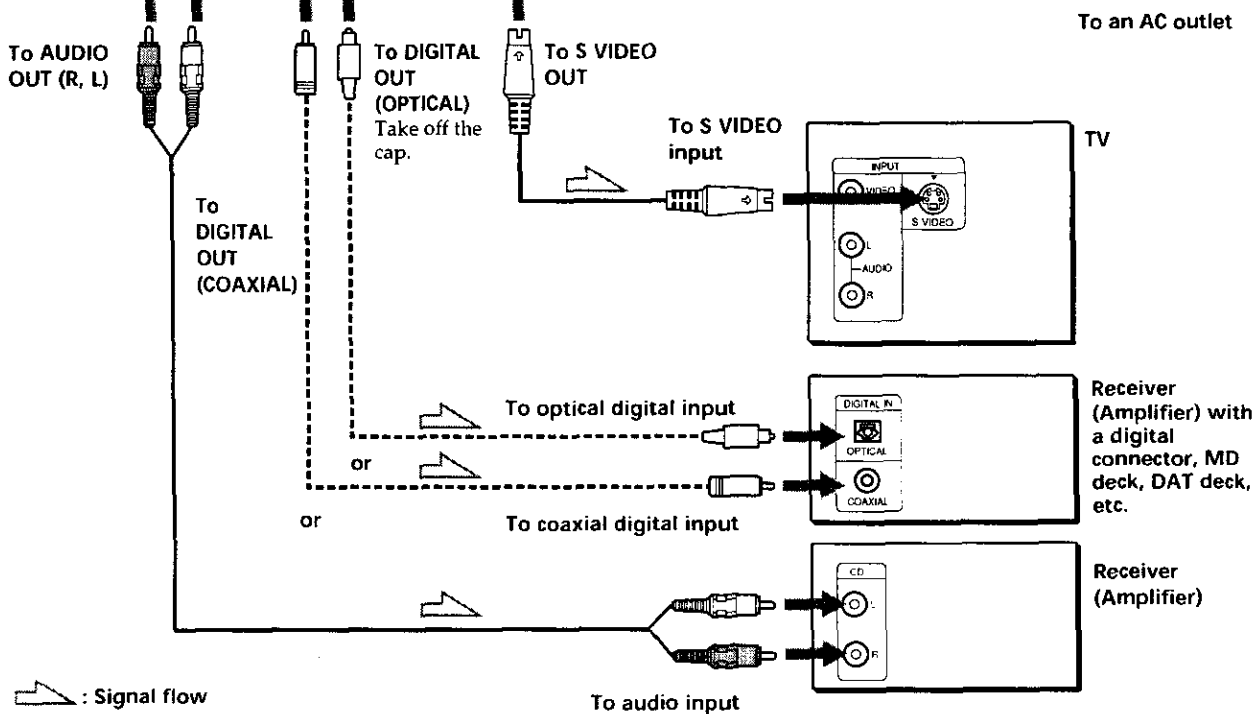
To an AC outlet

To AUDIO OUT (R, L)

To DIGITAL OUT (OPTICAL)
Take off the cap.

To S VIDEO OUT

To S VIDEO input

TV

INPUT
VIDEO
S VIDEO
L
AUDIO
R

To DIGITAL OUT (COAXIAL)

To optical digital input

DIGITAL IN
OPTICAL
COAXIAL

Receiver (Amplifier) with a digital connector, MD deck, DAT deck, etc.

or

or

To coaxial digital input

CD
L
R

Receiver (Amplifier)

: Signal flow

To audio input